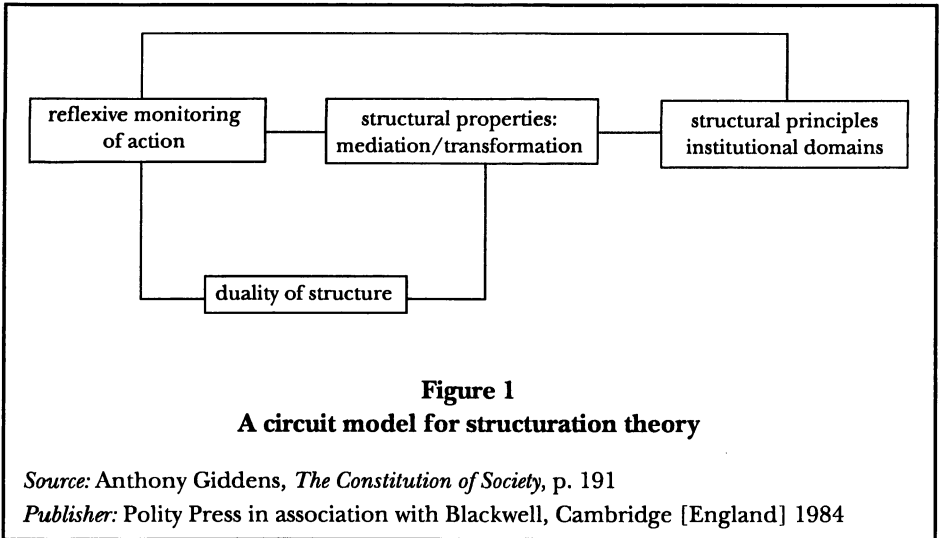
reflexive monitoring of action

structural properties: mediation/transformation

structural principles institutional domains

duality of structure

**Figure 1**
**A circuit model for structuration theory**

*Source:* Anthony Giddens, *The Constitution of Society*, p. 191
*Publisher:* Polity Press in association with Blackwell, Cambridge [England] 1984